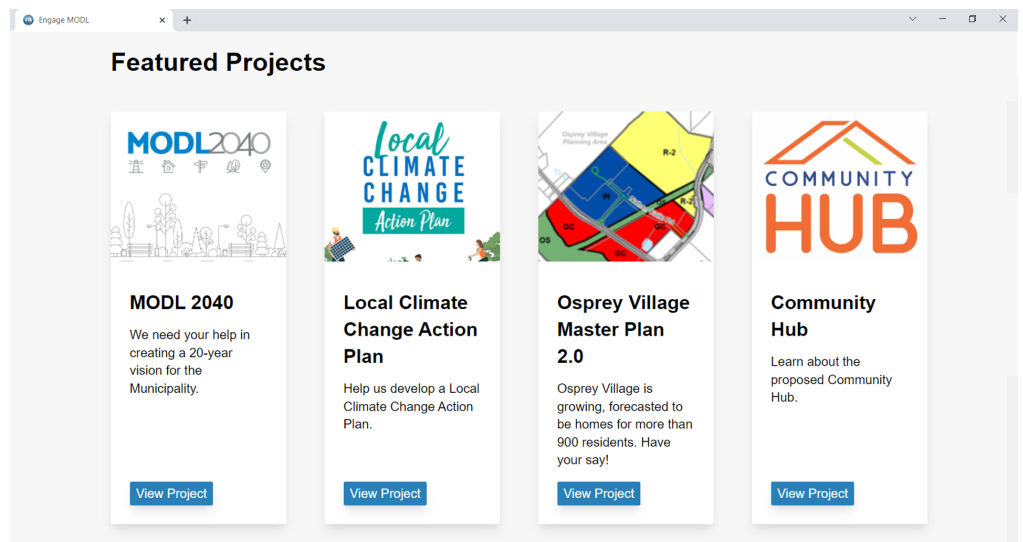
Engage MODL

Featured Projects

MODL2040

MODL 2040

We need your help in creating a 20-year vision for the Municipality.

View Project

Local CLIMATE CHANGE Action Plan

Local Climate Change Action Plan

Help us develop a Local Climate Change Action Plan.

View Project

Osprey Village Planning Area

R-2

IN

R-2

GC

GC

OS

Osprey Village Master Plan 2.0

Osprey Village is growing, forecasted to be homes for more than 900 residents. Have your say!

View Project

COMMUNITY HUB

Community Hub

Learn about the proposed Community Hub.

View Project